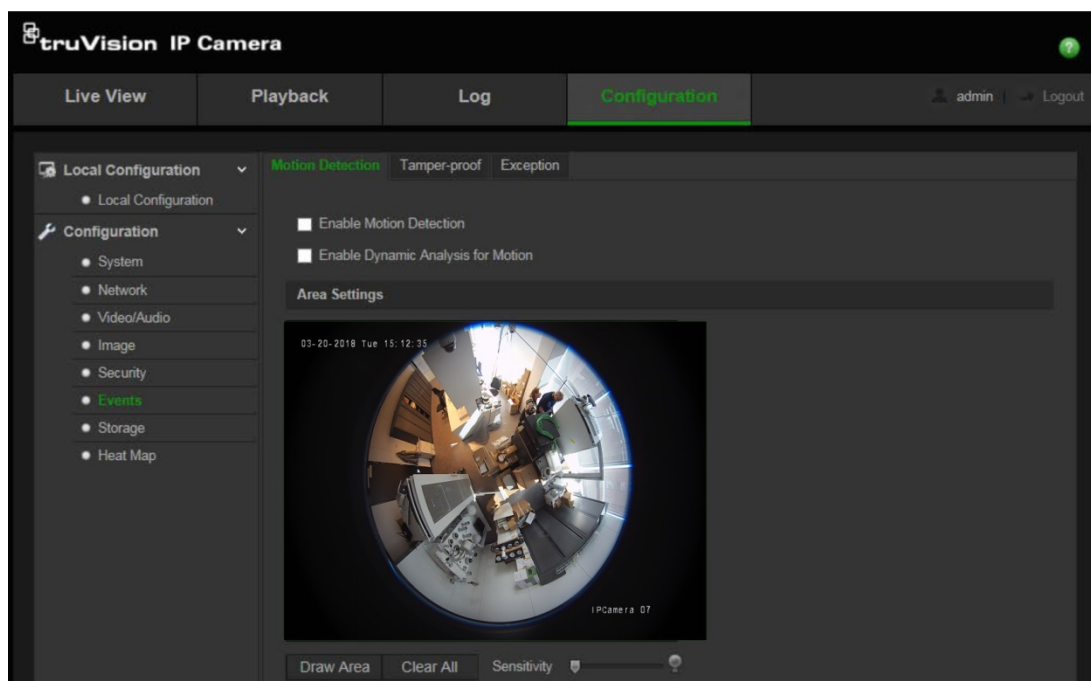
truVision IP Camera

Live View
Playback
Log
Configuration
admin | Logout

Local Configuration
Local Configuration
Configuration
System
Network
Video/Audio
Image
Security
Events
Storage
Heat Map

Motion Detection
Tamper-proof
Exception

Enable Motion Detection
Enable Dynamic Analysis for Motion

Area Settings

03-20-2018 Tue 15:12:35

IPCamera 07

Draw Area
Clear All
Sensitivity